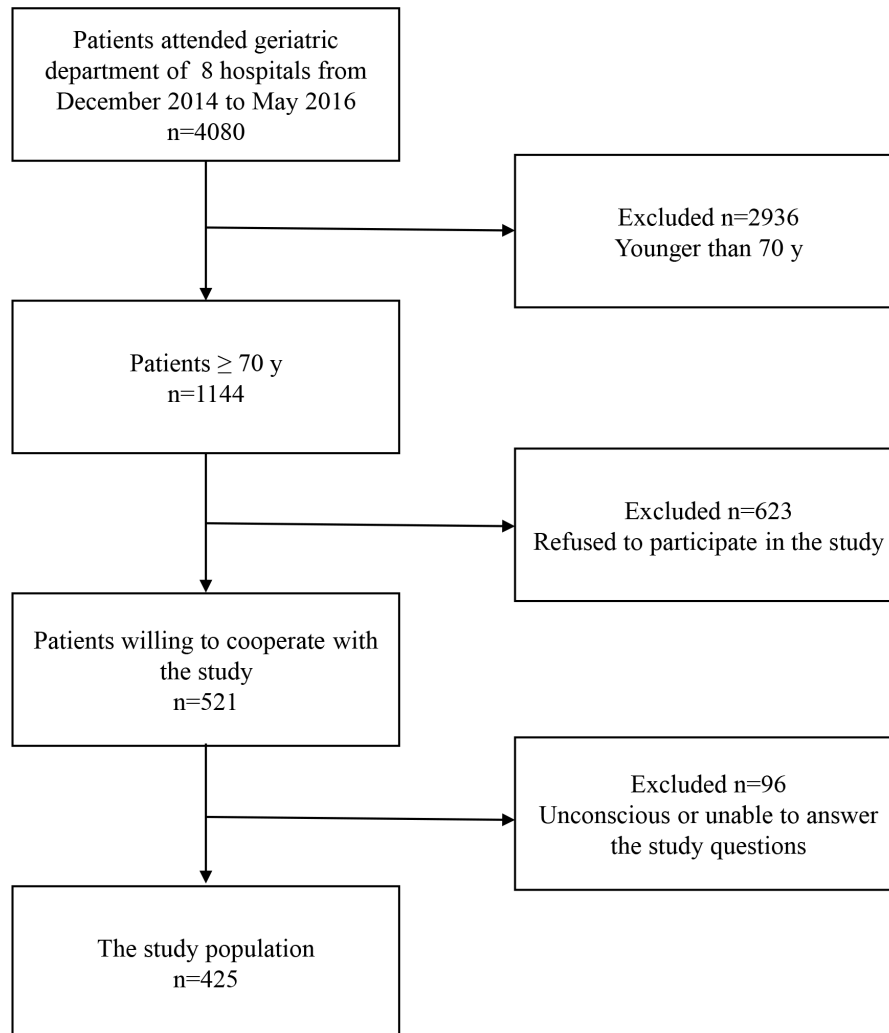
Patients attended geriatric department of 8 hospitals from December 2014 to May 2016
n=4080

Excluded n=2936
Younger than 70 y

Patients $\geq$ 70 y
n=1144

Excluded n=623
Refused to participate in the study

Patients willing to cooperate with the study
n=521

Excluded n=96
Unconscious or unable to answer the study questions

The study population
n=425